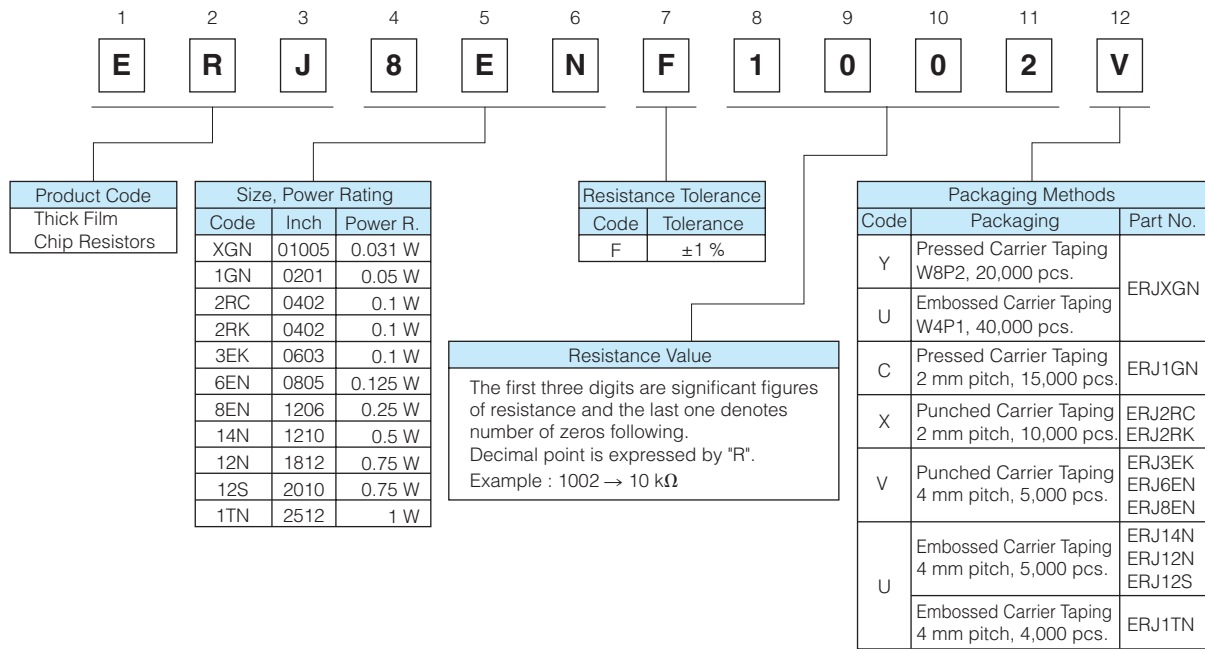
1 2 3 4 5 6 7 8 9 10 11 12

E R J 8 E N F 1 0 0 2 V

Product Code
Thick Film
Chip Resistors

Size, Power Rating

| Code | Inch | Power R. |
|---|---|---|
| XGN | 01005 | 0.031 W |
| 1GN | 0201 | 0.05 W |
| 2RC | 0402 | 0.1 W |
| 2RK | 0402 | 0.1 W |
| 3EK | 0603 | 0.1 W |
| 6EN | 0805 | 0.125 W |
| 8EN | 1206 | 0.25 W |
| 14N | 1210 | 0.5 W |
| 12N | 1812 | 0.75 W |
| 12S | 2010 | 0.75 W |
| 1TN | 2512 | 1 W |

Resistance Tolerance

| Code | Tolerance |
|---|---|
| F | ±1 % |

Resistance Value
The first three digits are significant figures of resistance and the last one denotes number of zeros following.
Decimal point is expressed by "R".
Example : 1002 $\rightarrow$ 10 k$\Omega$

Packaging Methods

| Code | Packaging | Part No. |
|---|---|---|
| Y | Pressed Carrier Taping W8P2, 20,000 pcs. | ERJXGN |
| U | Embossed Carrier Taping W4P1, 40,000 pcs. | ERJXGN |
| C | Pressed Carrier Taping 2 mm pitch, 15,000 pcs. | ERJ1GN |
| X | Punched Carrier Taping 2 mm pitch, 10,000 pcs. | ERJ2RC ERJ2RK |
| V | Punched Carrier Taping 4 mm pitch, 5,000 pcs. | ERJ3EK ERJ6EN ERJ8EN |
| U | Embossed Carrier Taping 4 mm pitch, 5,000 pcs. | ERJ14N ERJ12N ERJ12S |
| U | Embossed Carrier Taping 4 mm pitch, 4,000 pcs. | ERJ1TN |